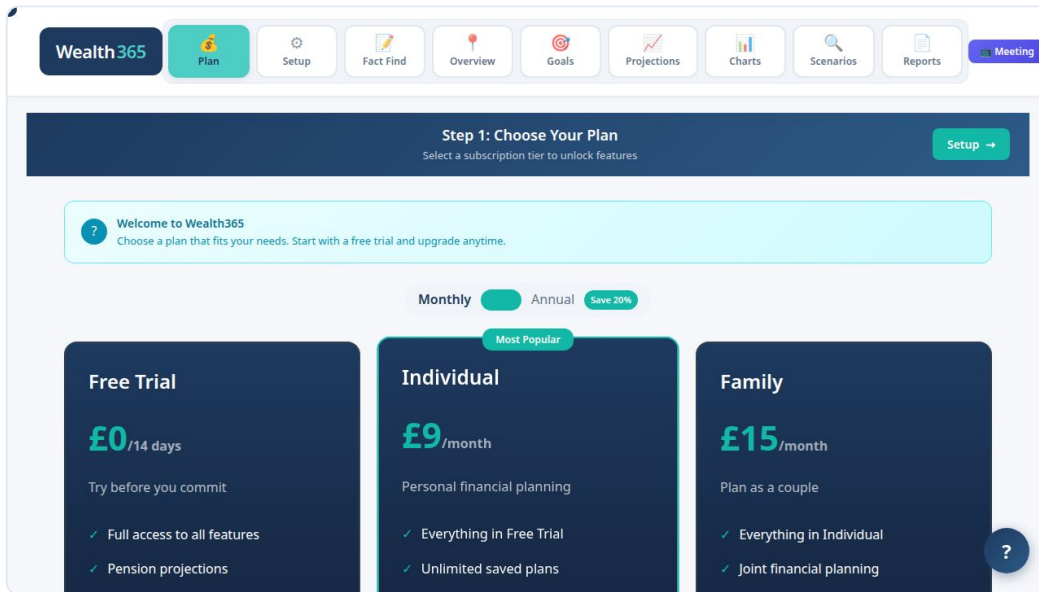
Wealth365

Plan | Setup | Fact Find | Overview | Goals | Projections | Charts | Scenarios | Reports | Meeting

Step 1: Choose Your Plan
Select a subscription tier to unlock features

Setup →

?
Welcome to Wealth365
Choose a plan that fits your needs. Start with a free trial and upgrade anytime.

Monthly Annual Save 20%

Free Trial
£0/14 days
Try before you commit
✓ Full access to all features
✓ Pension projections

Most Popular
Individual
£9/month
Personal financial planning
✓ Everything in Free Trial
✓ Unlimited saved plans

Family
£15/month
Plan as a couple
✓ Everything in Individual
✓ Joint financial planning

?